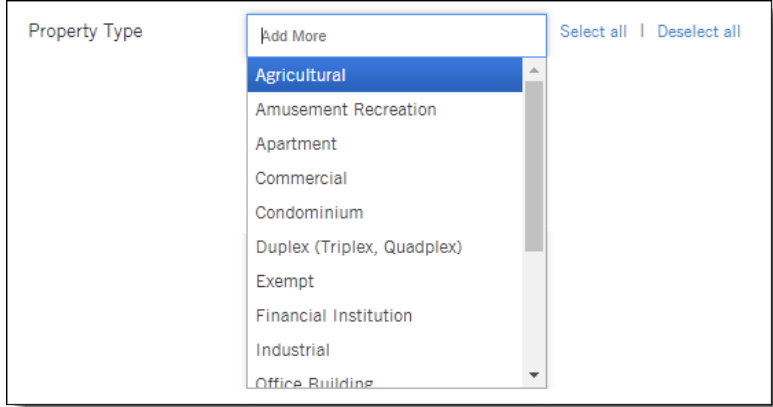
Property Type

Add More

Select all | Deselect all

Agricultural
Amusement Recreation
Apartment
Commercial
Condominium
Duplex (Triplex, Quadplex)
Exempt
Financial Institution
Industrial
Office Building